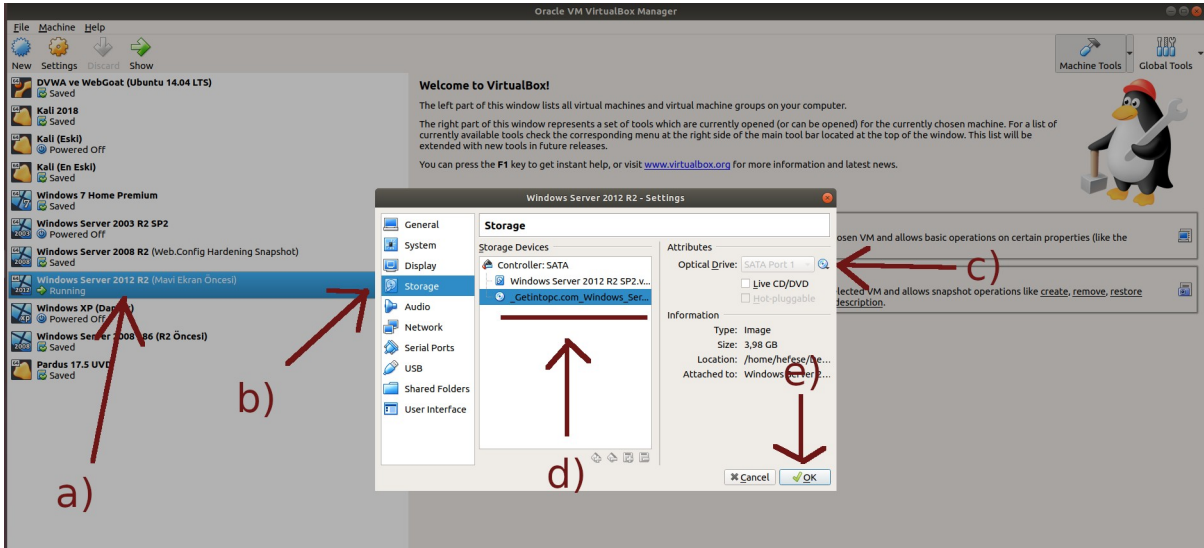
Oracle VM VirtualBox Manager

File Machine Help

New Settings Discard Show

Machine Tools Global Tools

DVWA ve WebGoat (Ubuntu 14.04 LTS)
Saved
Kali 2018
Saved
Kali (Eski)
Powered Off
Kali (En Eski)
Saved
Windows 7 Home Premium
Saved
Windows Server 2003 R2 SP2
Powered Off
Windows Server 2008 R2 (Web.Config Hardening Snapshot)
Saved
Windows Server 2012 R2 (Mavi Ekran Öncesi)
Running
Windows XP (Da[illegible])
Powered Off
Windows Server 2008 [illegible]86 (R2 Öncesi)
Saved
Pardus 17.5 UVD
Saved

Welcome to VirtualBox!

The left part of this window lists all virtual machines and virtual machine groups on your computer.

The right part of this window represents a set of tools which are currently opened (or can be opened) for the currently chosen machine. For a list of currently available tools check the corresponding menu at the right side of the main tool bar located at the top of the window. This list will be extended with new tools in future releases.

You can press the F1 key to get instant help, or visit www.virtualbox.org for more information and latest news.

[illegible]osen VM and allows basic operations on certain properties (like the

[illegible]lected VM and allows snapshot operations like create, remove, restore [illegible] description.

Windows Server 2012 R2 - Settings

General
System
Display
Storage
Audio
Network
Serial Ports
USB
Shared Folders
User Interface

Storage

Storage Devices
Controller: SATA
Windows Server 2012 R2 SP2.v...
_Getintopc.com_Windows_Ser...

Attributes
Optical Drive: SATA Port 1
Live CD/DVD
Hot-pluggable

Information
Type: Image
Size: 3,98 GB
Location: /home/hefese/be...
Attached to: Windows Server 2...

Cancel OK

a)
b)
c)
d)
e)